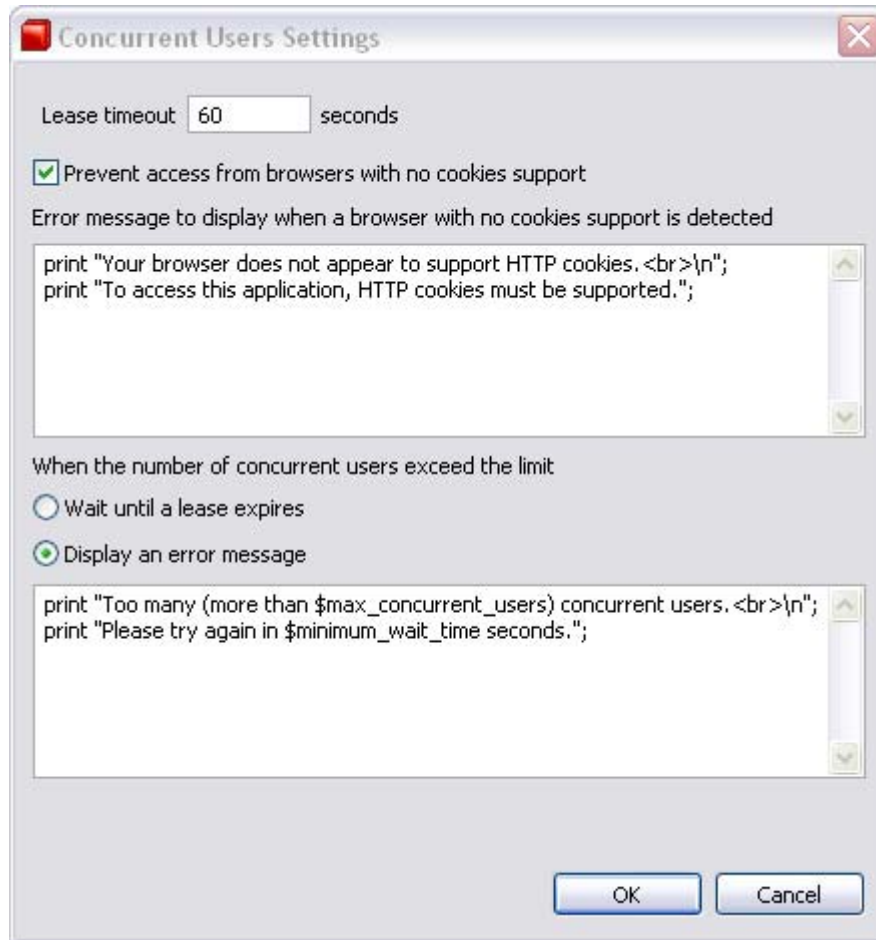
Concurrent Users Settings

Lease timeout 60 seconds

Prevent access from browsers with no cookies support

Error message to display when a browser with no cookies support is detected

print "Your browser does not appear to support HTTP cookies.<br>\n";
print "To access this application, HTTP cookies must be supported.";

When the number of concurrent users exceed the limit

Wait until a lease expires

Display an error message

print "Too many (more than $max_concurrent_users) concurrent users.<br>\n";
print "Please try again in $minimum_wait_time seconds.";

OK Cancel